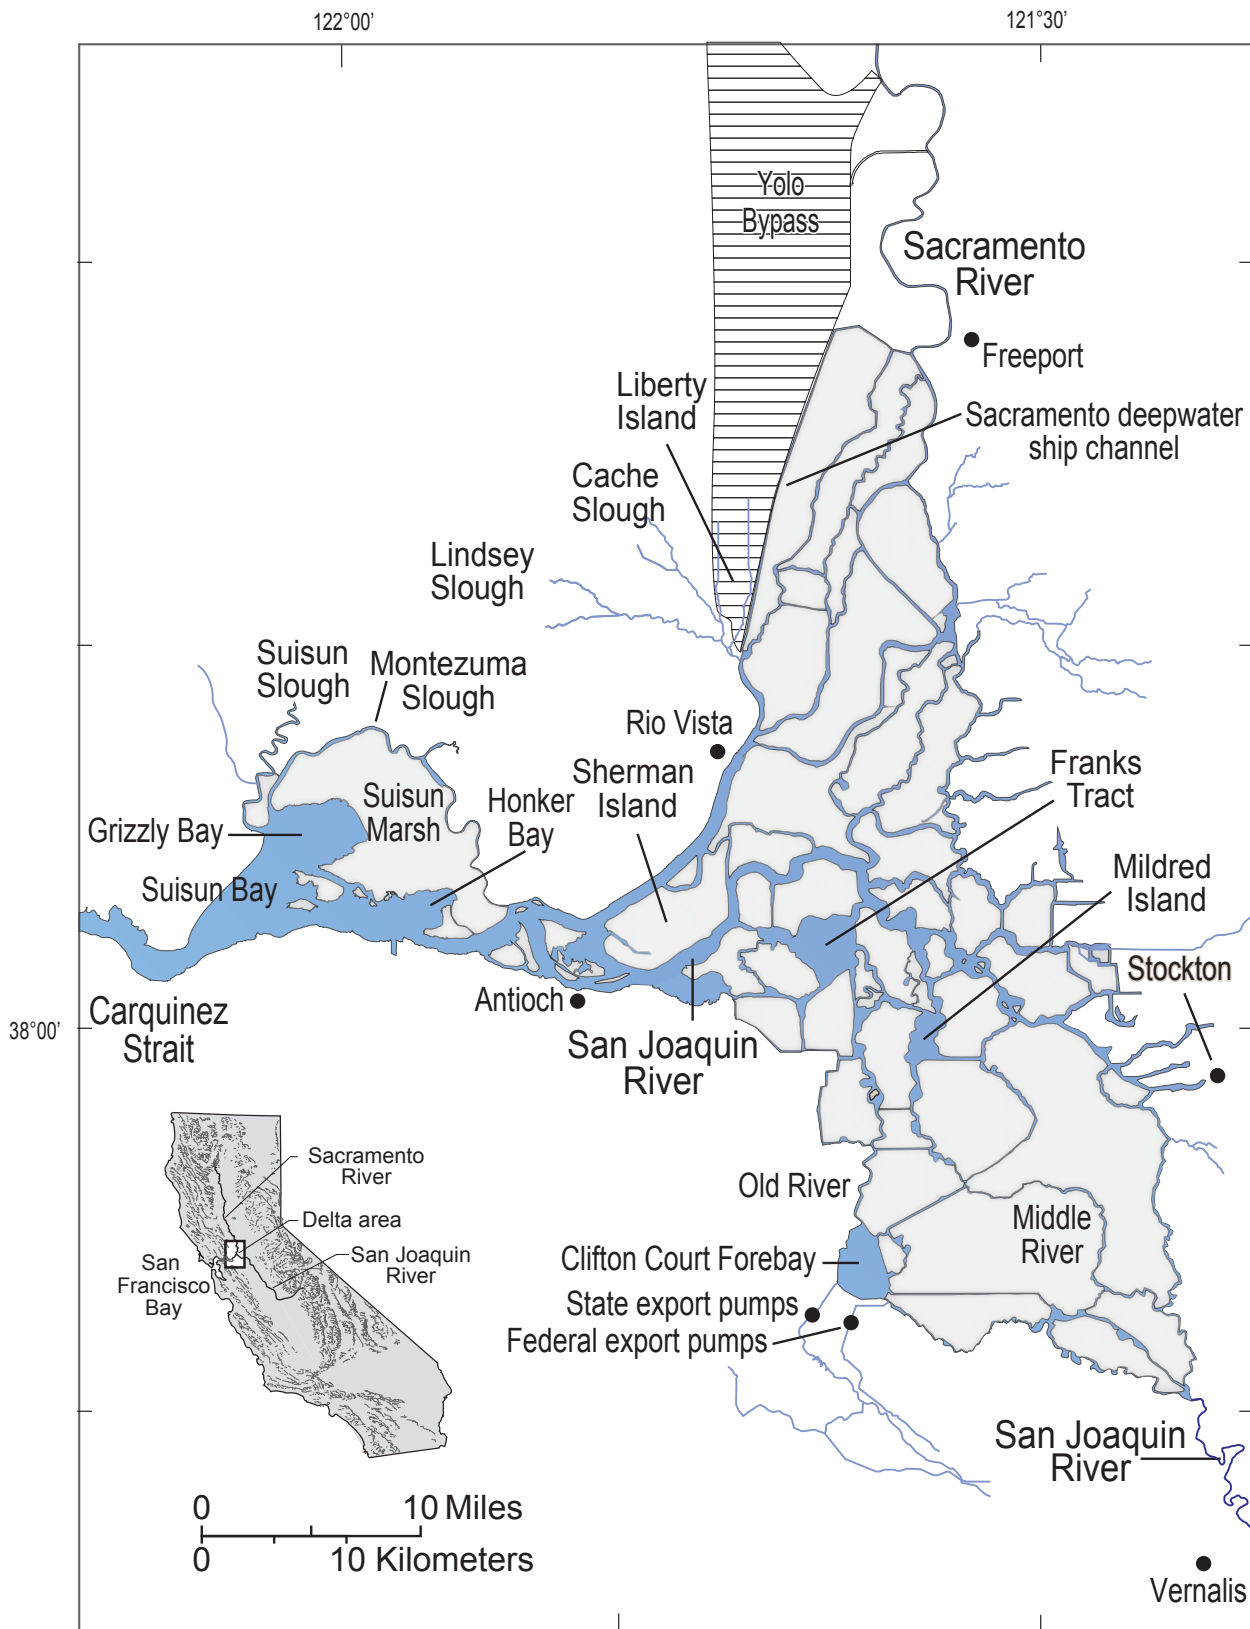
122°00'
121°30'

Yolo Bypass

Sacramento River

Freeport

Sacramento deepwater ship channel

Liberty Island

Cache Slough

Lindsey Slough

Suisun Slough

Montezuma Slough

Rio Vista

Suisun Marsh

Honker Bay

Sherman Island

Franks Tract

Grizzly Bay

Suisun Bay

Mildred Island

Stockton

Antioch

38°00'

Carquinez Strait

San Joaquin River

Sacramento River

Delta area

San Francisco Bay

San Joaquin River

Old River

Clifton Court Forebay

Middle River

State export pumps

Federal export pumps

San Joaquin River

0 10 Miles
0 10 Kilometers

Vernalis